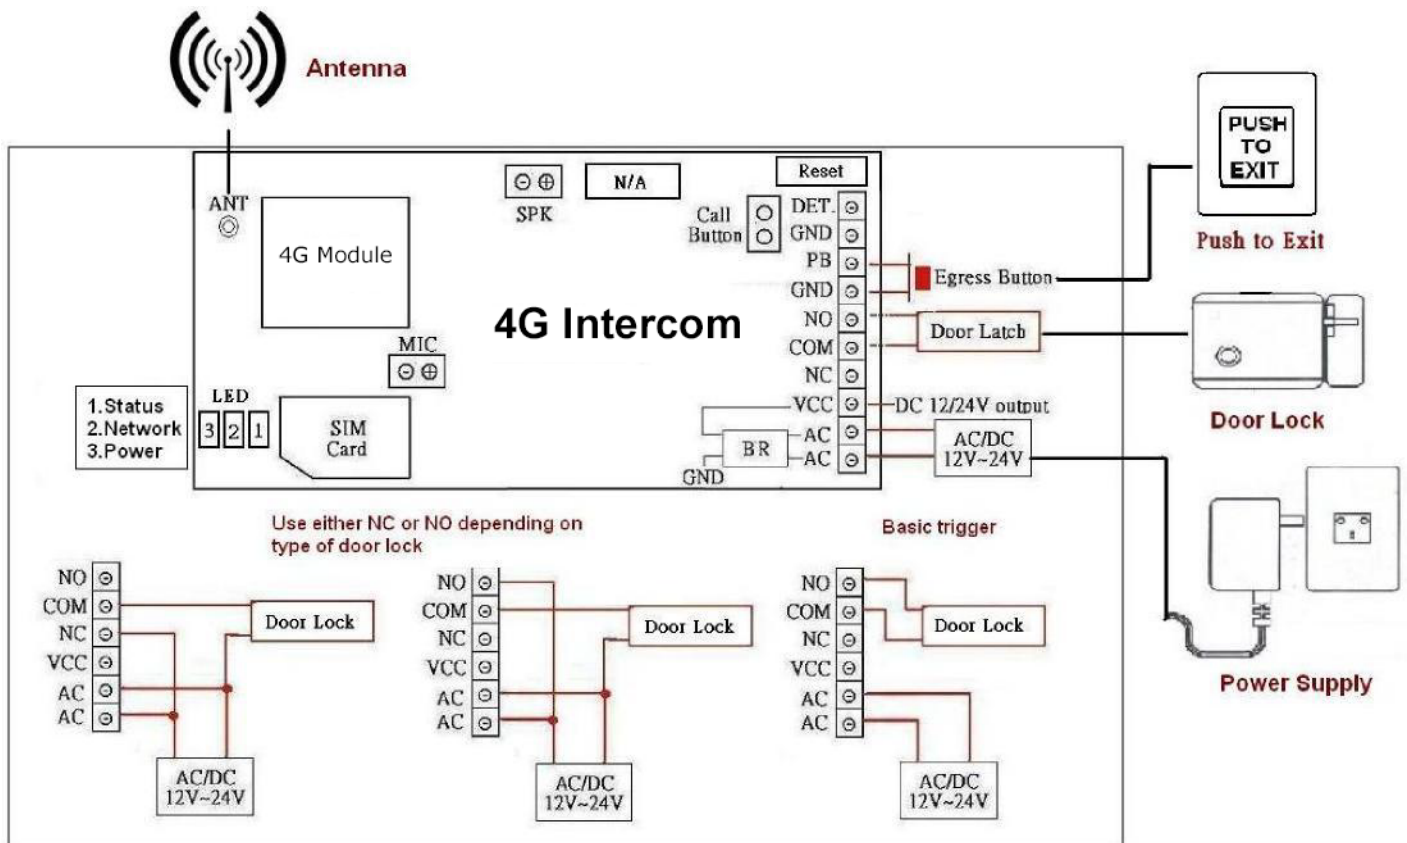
Antenna

ANT

4G Module

SPK

N/A

Reset

Call Button

DET.
GND
PB
GND
NO
COM
NC
VCC
AC
AC

PUSH TO EXIT

Push to Exit

Egress Button

4G Intercom

Door Latch

Door Lock

MIC

LED

1.Status
2.Network
3.Power

3 2 1

SIM Card

BR

GND

DC 12/24V output

AC/DC 12V~24V

Power Supply

Use either NC or NO depending on type of door lock

Basic trigger

NO
COM
NC
VCC
AC
AC

Door Lock

AC/DC 12V~24V

NO
COM
NC
VCC
AC
AC

Door Lock

AC/DC 12V~24V

NO
COM
NC
VCC
AC
AC

Door Lock

AC/DC 12V~24V